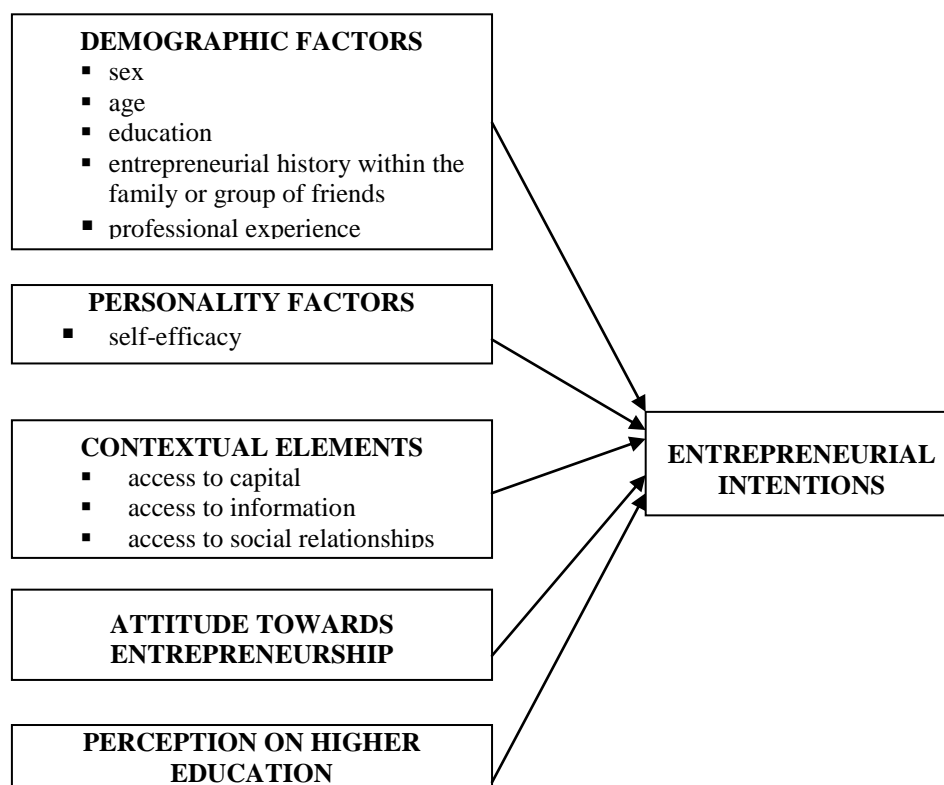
DEMOGRAPHIC FACTORS
- sex
- age
- education
- entrepreneurial history within the family or group of friends
- professional experience

PERSONALITY FACTORS
- self-efficacy

CONTEXTUAL ELEMENTS
- access to capital
- access to information
- access to social relationships

ATTITUDE TOWARDS ENTREPRENEURSHIP

PERCEPTION ON HIGHER EDUCATION

ENTREPRENEURIAL INTENTIONS